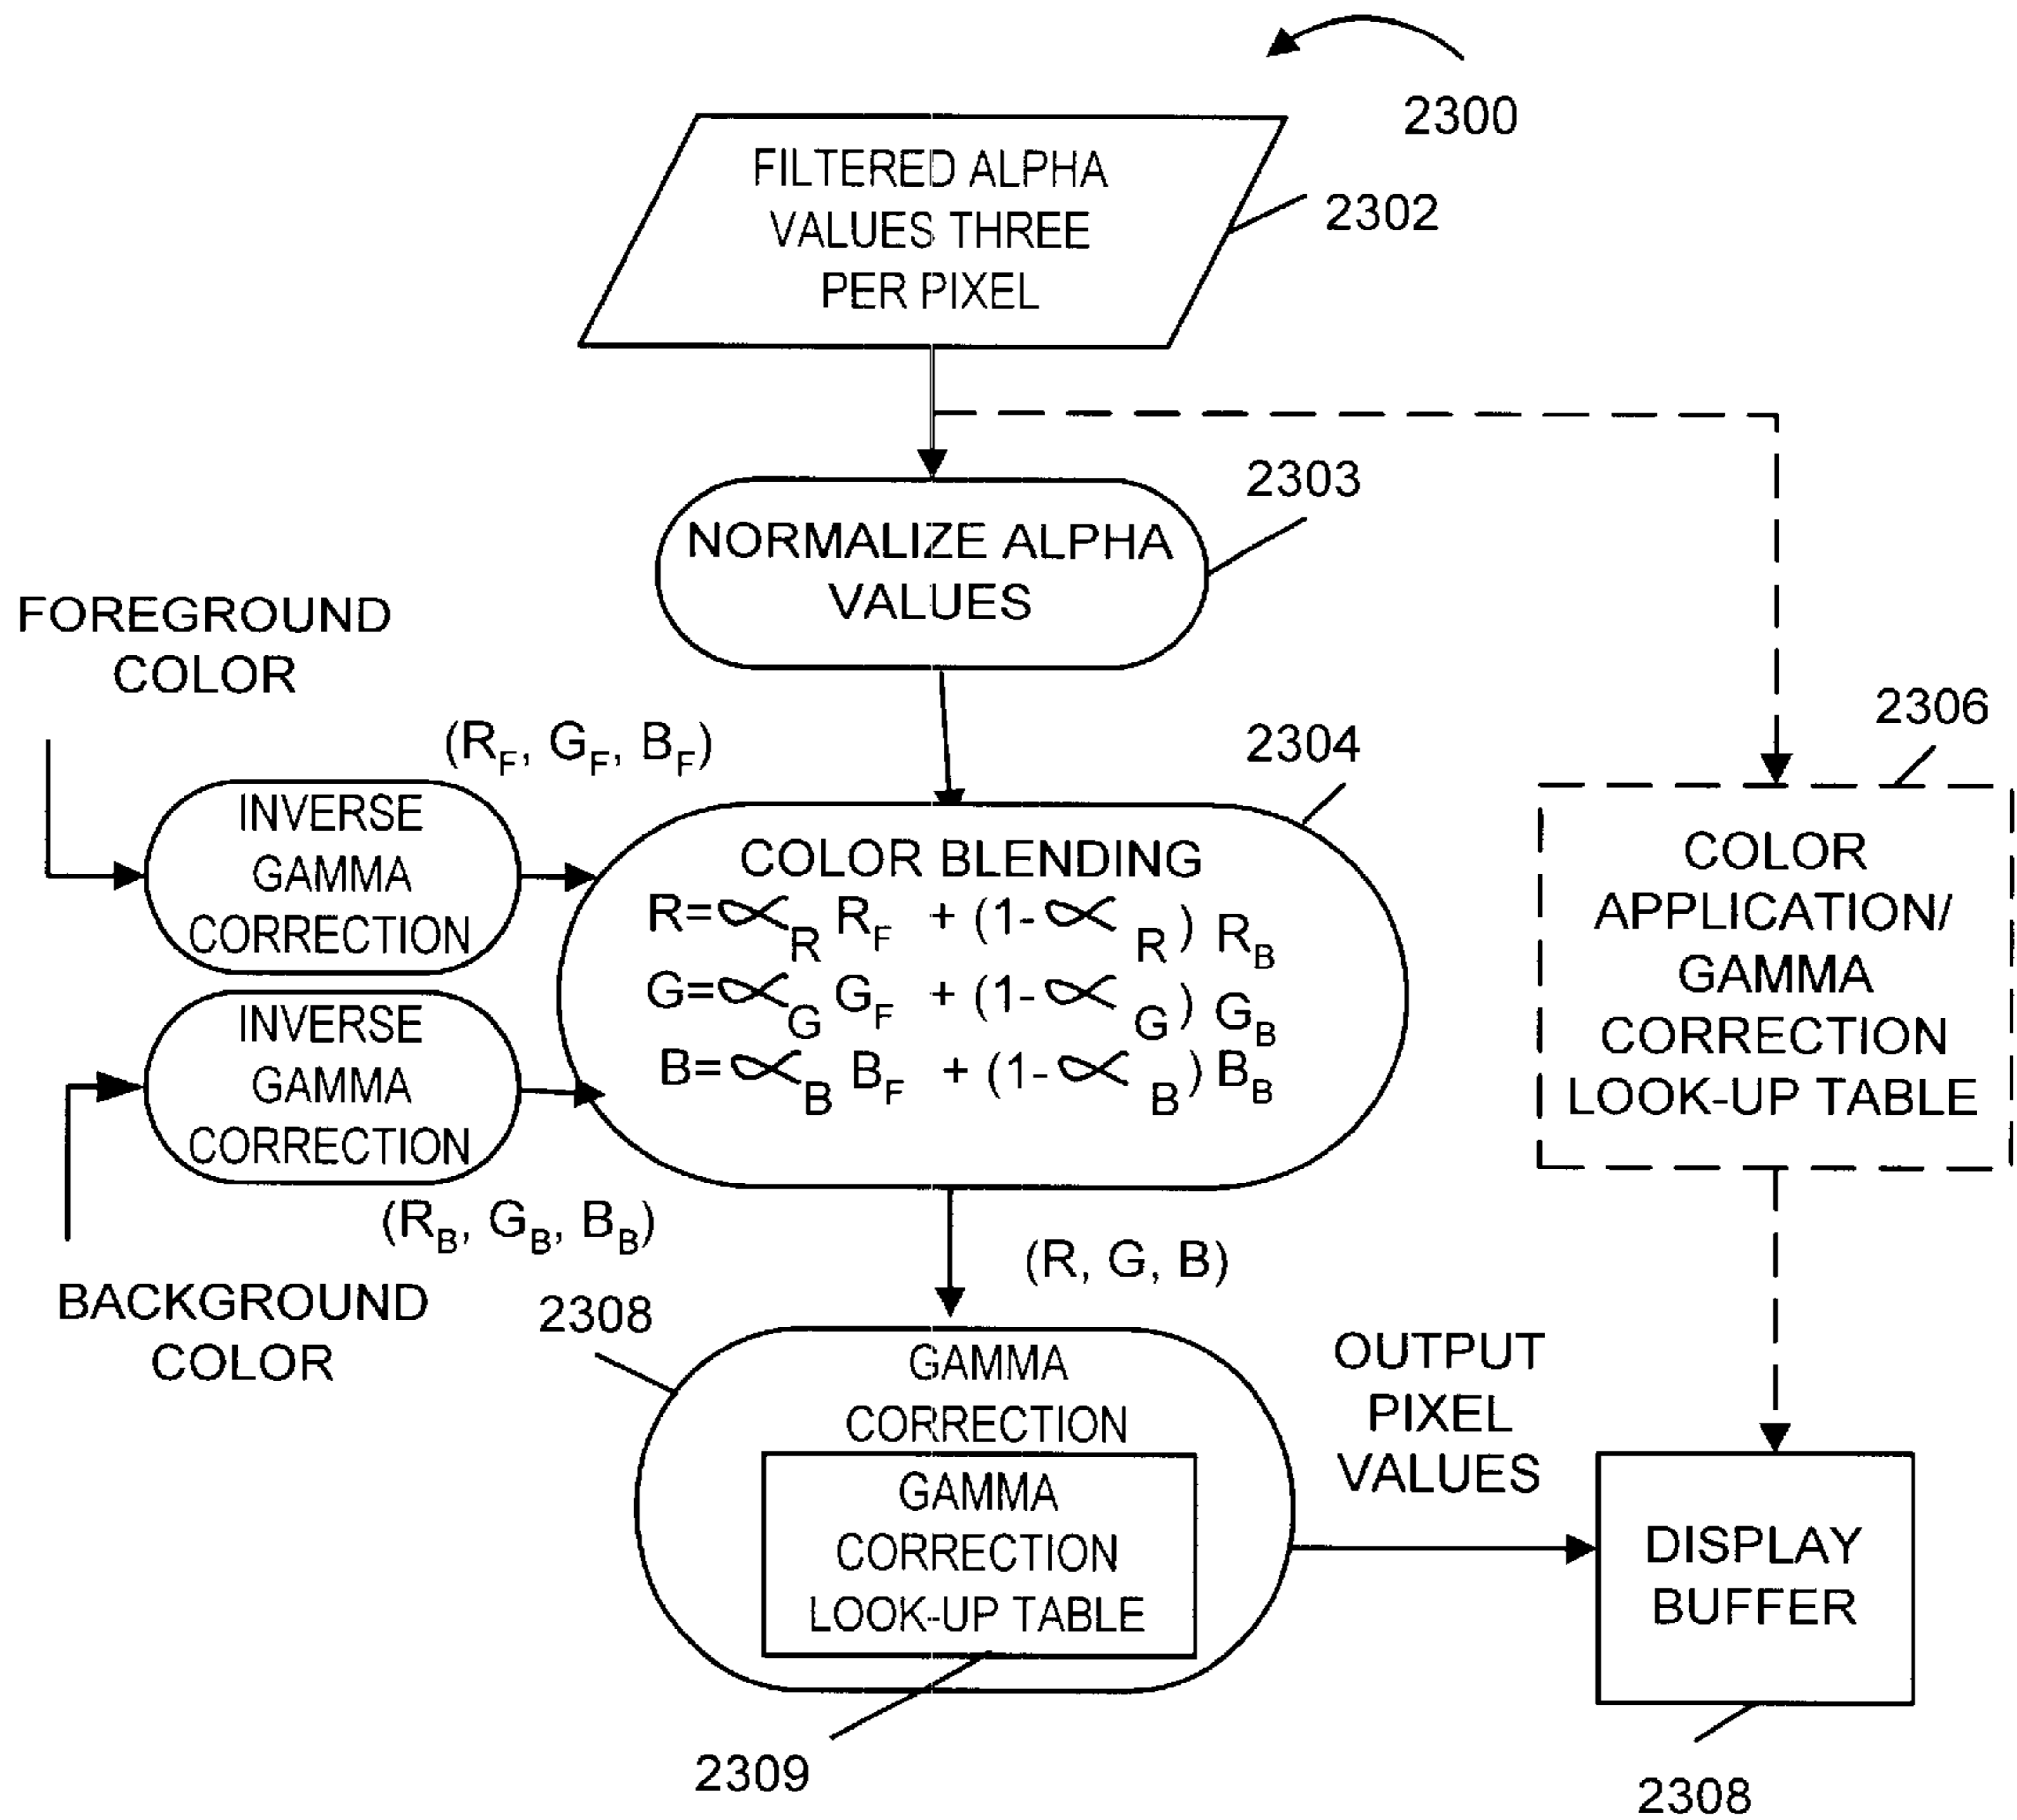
2300

FILTERED ALPHA VALUES THREE PER PIXEL

2302

NORMALIZE ALPHA VALUES

2303

FOREGROUND COLOR

$(R_F, G_F, B_F)$

2304

2306

INVERSE GAMMA CORRECTION

COLOR BLENDING
$R=\propto_R R_F + (1-\propto_R) R_B$
$G=\propto_G G_F + (1-\propto_G) G_B$
$B=\propto_B B_F + (1-\propto_B) B_B$

COLOR APPLICATION/ GAMMA CORRECTION LOOK-UP TABLE

INVERSE GAMMA CORRECTION

$(R_B, G_B, B_B)$

$(R, G, B)$

BACKGROUND COLOR

2308

GAMMA CORRECTION

GAMMA CORRECTION LOOK-UP TABLE

OUTPUT PIXEL VALUES

DISPLAY BUFFER

2309

2308